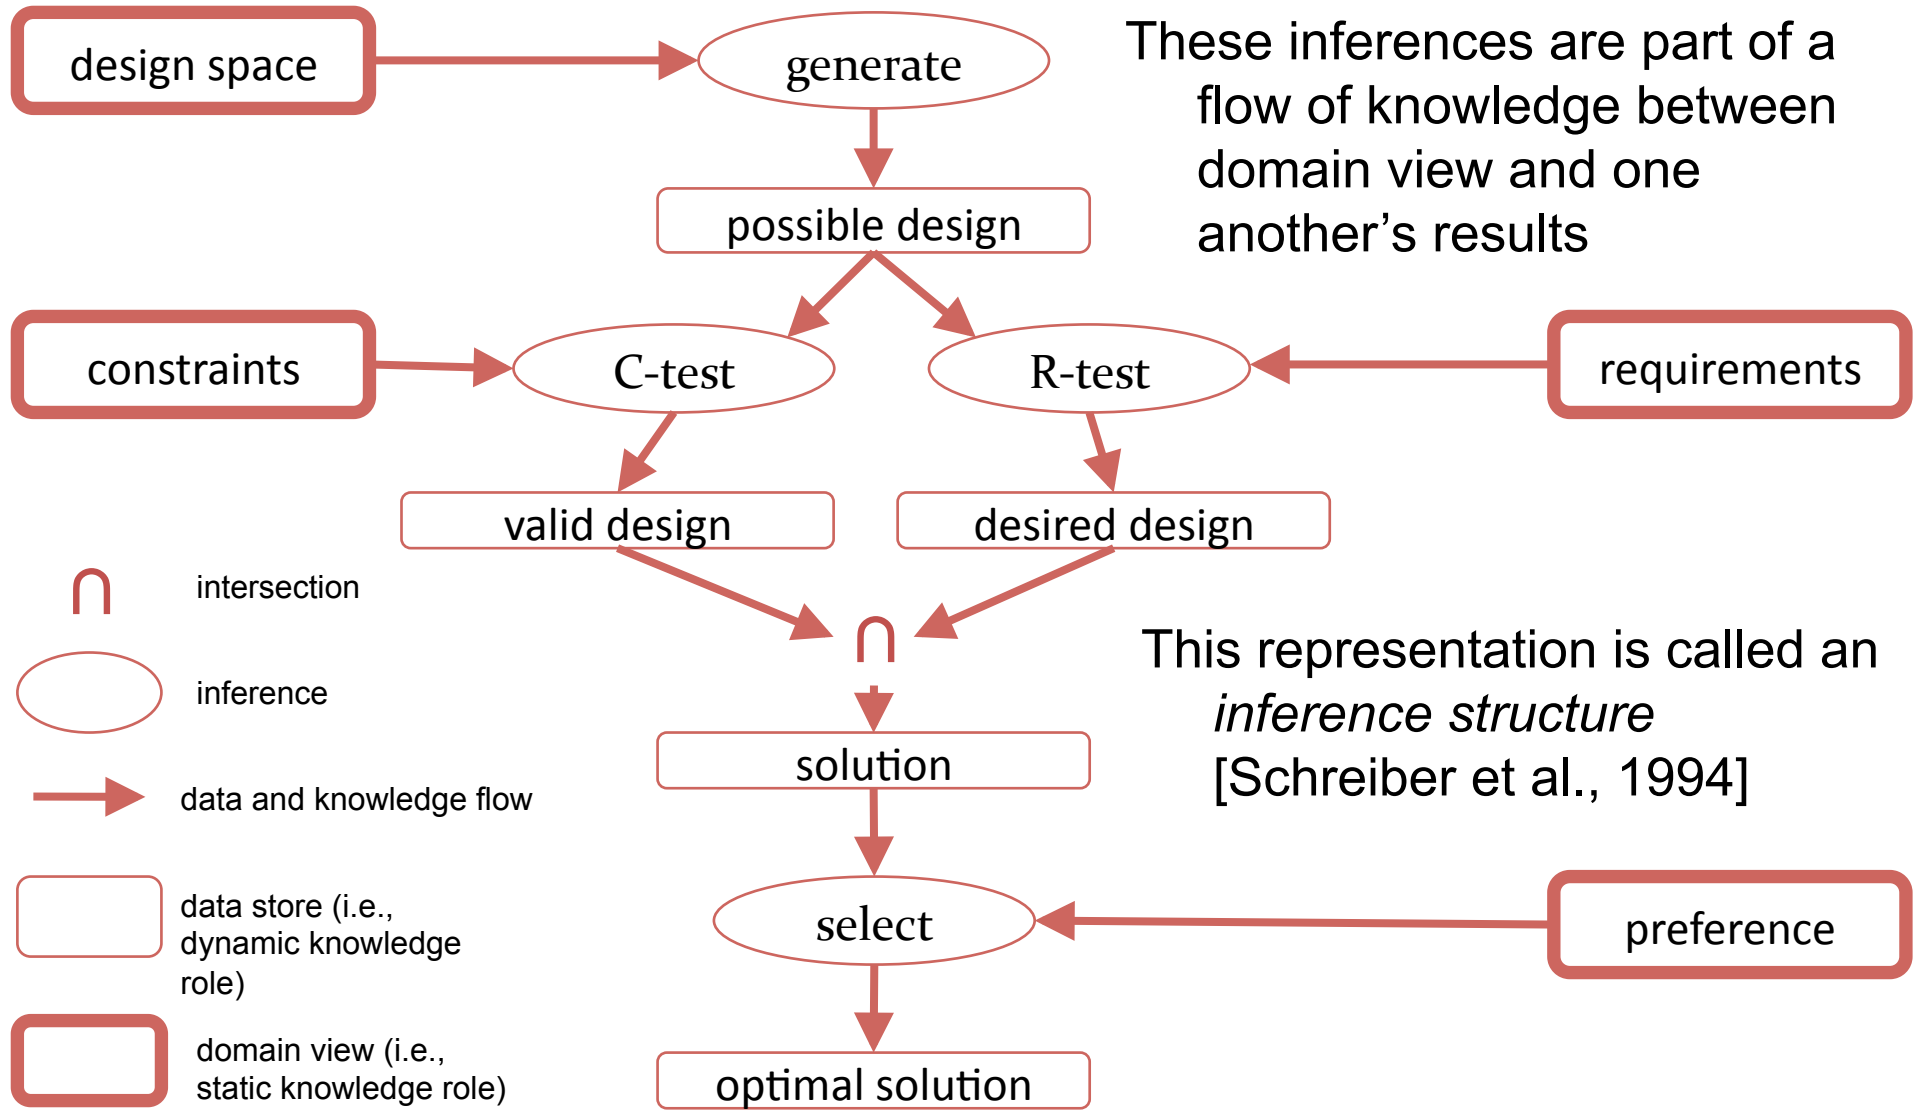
design space

generate

These inferences are part of a flow of knowledge between domain view and one another's results

possible design

constraints

C-test

R-test

requirements

valid design

desired design

$\cap$ intersection

inference

data and knowledge flow

data store (i.e., dynamic knowledge role)

domain view (i.e., static knowledge role)

$\cap$

This representation is called an *inference structure* [Schreiber et al., 1994]

solution

select

preference

optimal solution